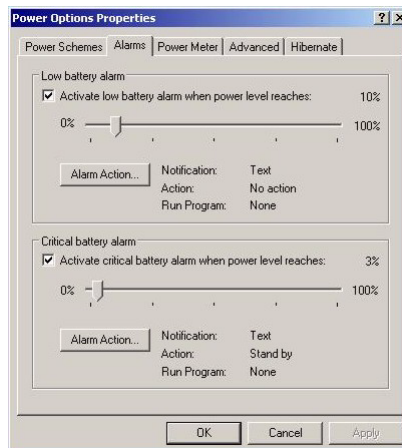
Power Options Properties

? X

Power Schemes | Alarms | Power Meter | Advanced | Hibernate

Low battery alarm

☑ Activate low battery alarm when power level reaches: 10%

0% 100%

Alarm Action...

Notification: Text
Action: No action
Run Program: None

Critical battery alarm

☑ Activate critical battery alarm when power level reaches: 3%

0% 100%

Alarm Action...

Notification: Text
Action: Stand by
Run Program: None

OK Cancel Apply